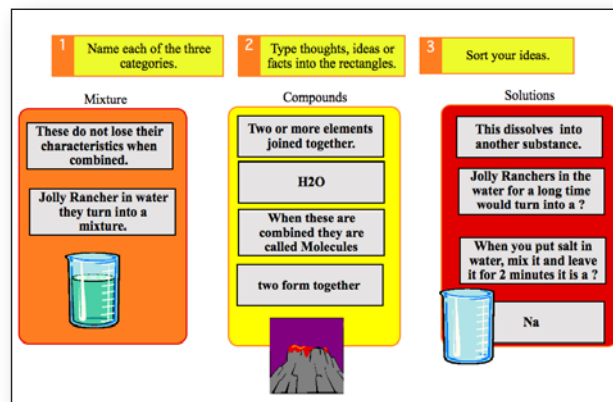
1 Name each of the three categories.

2 Type thoughts, ideas or facts into the rectangles.

3 Sort your ideas.

Mixture

These do not lose their characteristics when combined.

Jolly Rancher in water they turn into a mixture.

Compounds

Two or more elements joined together.

H2O

When these are combined they are called Molecules

two form together

Solutions

This dissolves into another substance.

Jolly Ranchers in the water for a long time would turn into a ?

When you put salt in water, mix it and leave it for 2 minutes it is a ?

Na